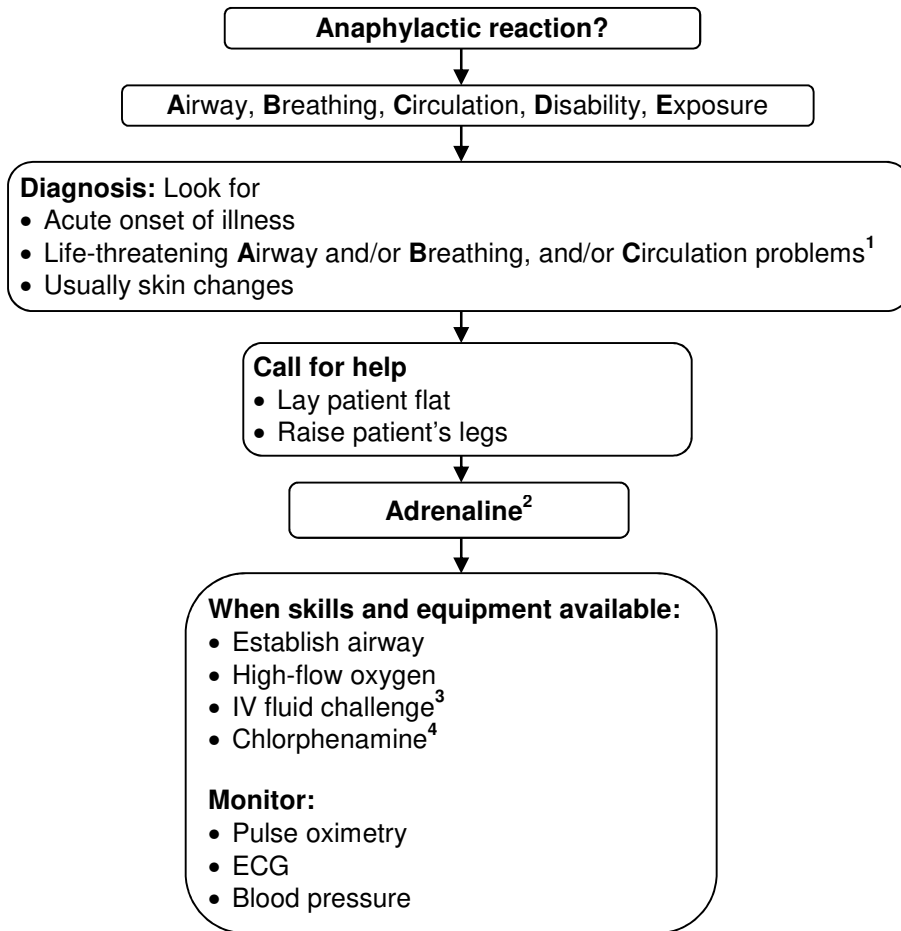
Anaphylactic reaction?

Airway, Breathing, Circulation, Disability, Exposure

Diagnosis: Look for
• Acute onset of illness
• Life-threatening Airway and/or Breathing, and/or Circulation problems$^1$
• Usually skin changes

Call for help
• Lay patient flat
• Raise patient's legs

Adrenaline$^2$

When skills and equipment available:
• Establish airway
• High-flow oxygen
• IV fluid challenge$^3$
• Chlorphenamine$^4$

Monitor:
• Pulse oximetry
• ECG
• Blood pressure